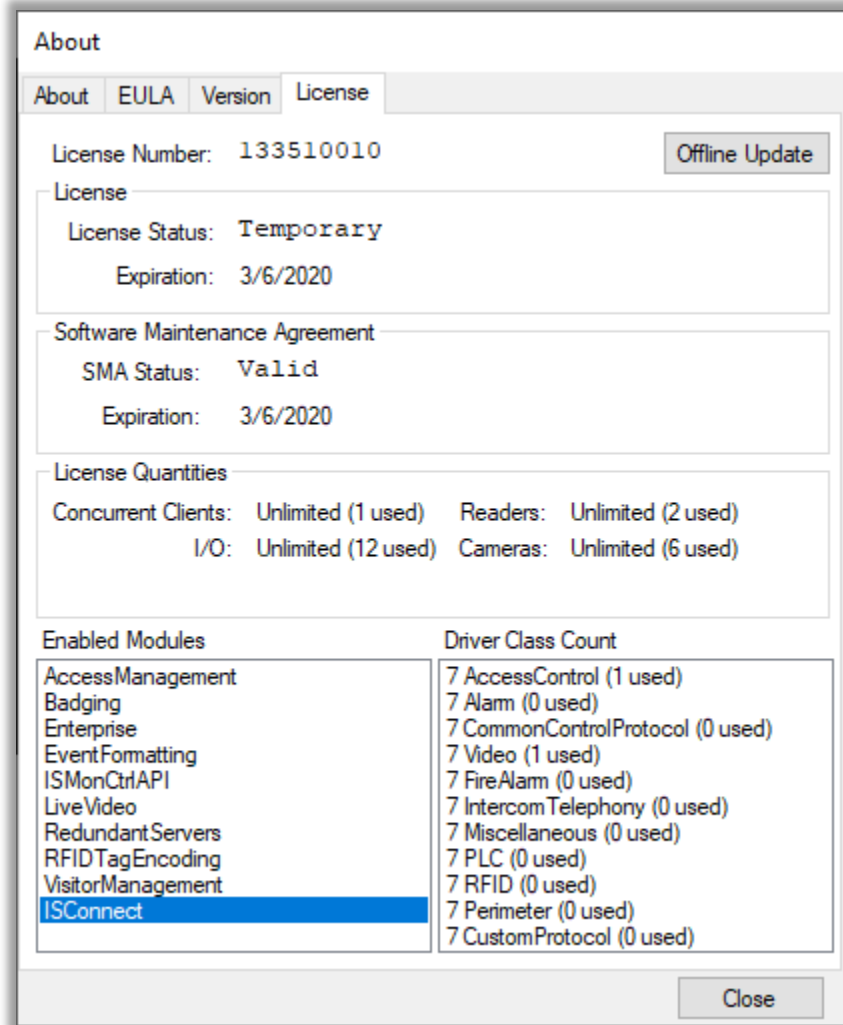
About

About | EULA | Version | License

License Number: 133510010

Offline Update

License

License Status: Temporary

Expiration: 3/6/2020

Software Maintenance Agreement

SMA Status: Valid

Expiration: 3/6/2020

License Quantities

Concurrent Clients: Unlimited (1 used) Readers: Unlimited (2 used)

I/O: Unlimited (12 used) Cameras: Unlimited (6 used)

Enabled Modules

AccessManagement
Badging
Enterprise
EventFormatting
ISMonCtrlAPI
LiveVideo
RedundantServers
RFIDTagEncoding
VisitorManagement
ISConnect

Driver Class Count

7 AccessControl (1 used)
7 Alarm (0 used)
7 CommonControlProtocol (0 used)
7 Video (1 used)
7 FireAlarm (0 used)
7 IntercomTelephony (0 used)
7 Miscellaneous (0 used)
7 PLC (0 used)
7 RFID (0 used)
7 Perimeter (0 used)
7 CustomProtocol (0 used)

Close